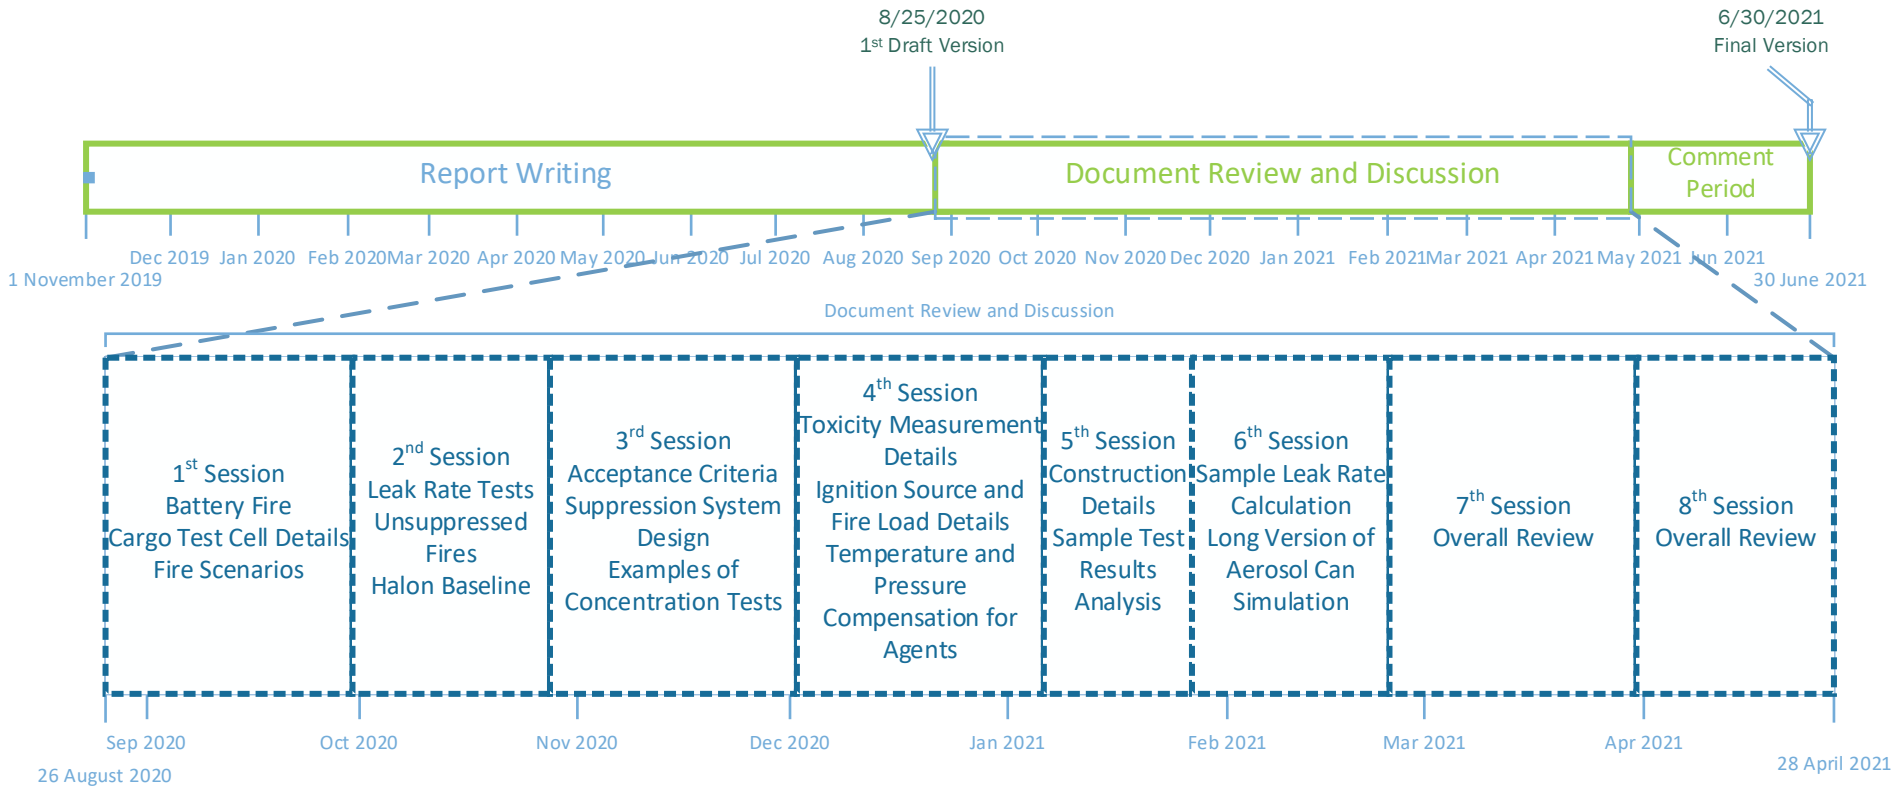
8/25/2020
1$^{st}$ Draft Version

6/30/2021
Final Version

Report Writing

Document Review and Discussion

Comment Period

Dec 2019 Jan 2020 Feb 2020 Mar 2020 Apr 2020 May 2020 Jun 2020 Jul 2020 Aug 2020 Sep 2020 Oct 2020 Nov 2020 Dec 2020 Jan 2021 Feb 2021 Mar 2021 Apr 2021 May 2021 Jun 2021

1 November 2019

30 June 2021

Document Review and Discussion

1$^{st}$ Session
Battery Fire
Cargo Test Cell Details
Fire Scenarios

2$^{nd}$ Session
Leak Rate Tests
Unsuppressed Fires
Halon Baseline

3$^{rd}$ Session
Acceptance Criteria
Suppression System Design
Examples of Concentration Tests

4$^{th}$ Session
Toxicity Measurement Details
Ignition Source and Fire Load Details
Temperature and Pressure Compensation for Agents

5$^{th}$ Session
Construction Details
Sample Test Results Analysis

6$^{th}$ Session
Sample Leak Rate Calculation
Long Version of Aerosol Can Simulation

7$^{th}$ Session
Overall Review

8$^{th}$ Session
Overall Review

Sep 2020 Oct 2020 Nov 2020 Dec 2020 Jan 2021 Feb 2021 Mar 2021 Apr 2021

26 August 2020

28 April 2021